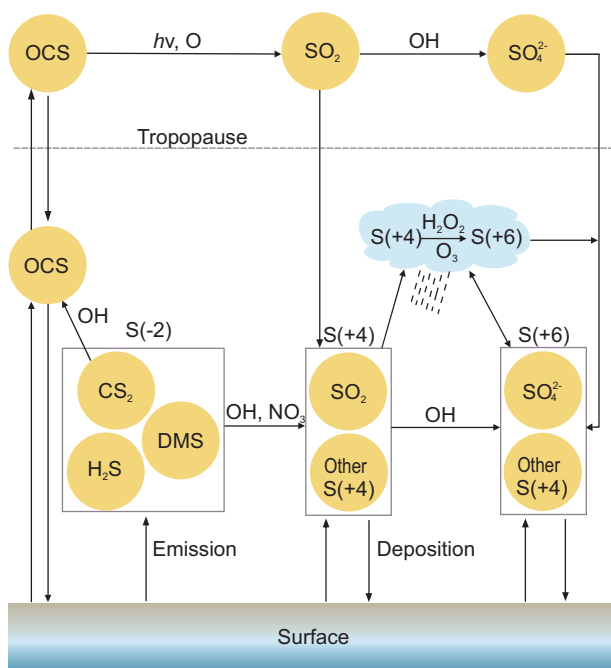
OCS

$h\nu$, O

$SO_2$

OH

$SO_4^{2-}$

Tropopause

$S(+4)$ $\xrightarrow[O_3]{H_2O_2}$ $S(+6)$

OCS

OH

S(-2)

S(+4)

S(+6)

$CS_2$

DMS

$H_2S$

OH, $NO_3$

$SO_2$

Other S(+4)

OH

$SO_4^{2-}$

Other S(+4)

Emission

Deposition

Surface